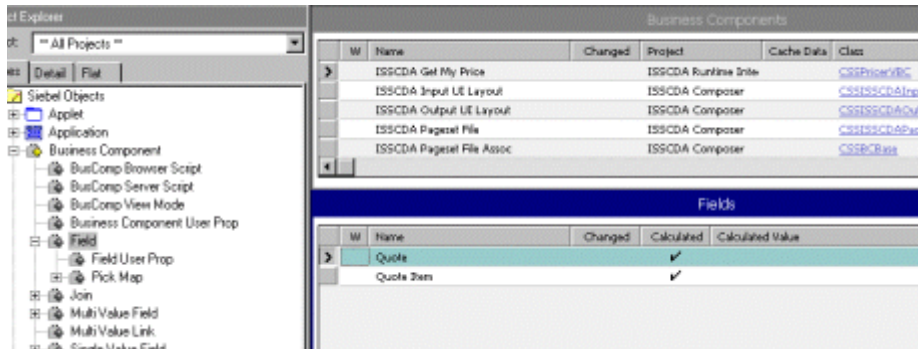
ct Explorer

ct: ** All Projects **

es | Detail | Flat

Siebel Objects
Applet
Application
Business Component
BusComp Browser Script
BusComp Server Script
BusComp View Mode
Business Component User Prop
Field
Field User Prop
Pick Map
Join
Multi Value Field
Multi Value Link
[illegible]

Business Components

| W | Name | Changed | Project | Cache Data | Class |
|---|---|---|---|---|---|
| | ISSCDA Get My Price | | ISSCDA Runtime Inte | | CSSPricerVBC |
| | ISSCDA Input UE Layout | | ISSCDA Composer | | CSSISSCDAInp |
| | ISSCDA Output UE Layout | | ISSCDA Composer | | CSSISSCDAOu |
| | ISSCDA Pageset File | | ISSCDA Composer | | CSSISSCDAPa |
| | ISSCDA Pageset File Assoc | | ISSCDA Composer | | CSSBCBase |

Fields

| W | Name | Changed | Calculated | Calculated Value |
|---|---|---|---|---|
| | Quote | | ✔ | |
| | Quote Item | | ✔ | |